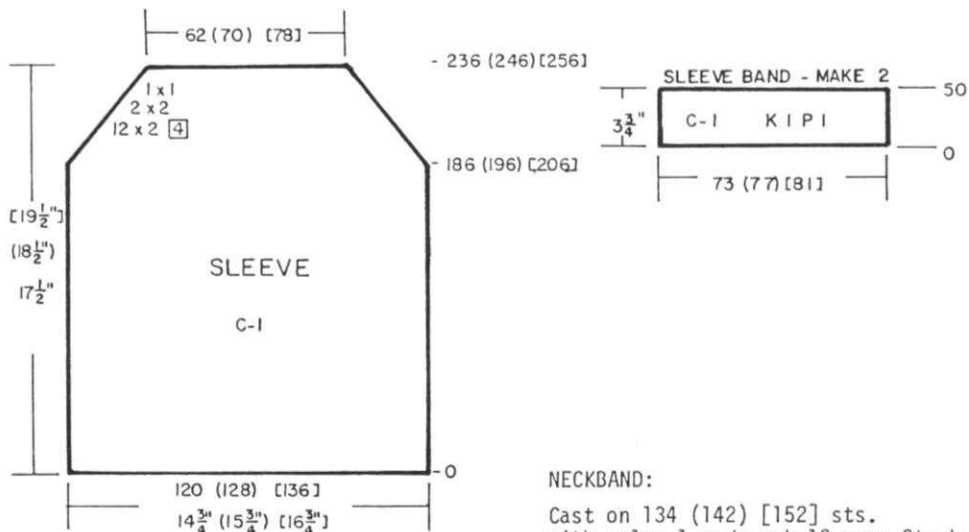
62 (70) [78]

- 236 (246)[256]

1 x 1
2 x 2
12 x 2 [4]

- 186 (196) [206]

[$19\frac{1}{2}$"]
($18\frac{1}{2}$")
$17\frac{1}{2}$"

SLEEVE

C-1

- 0

120 (128) [136]

$14\frac{3}{4}$" ($15\frac{3}{4}$") [$16\frac{3}{4}$"]

SLEEVE BAND - MAKE 2

— 50

$3\frac{3}{4}$"

C-1 K1P1

— 0

73 (77) [81]

NECKBAND:

Cast on 134 (142) [152] sts.
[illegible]